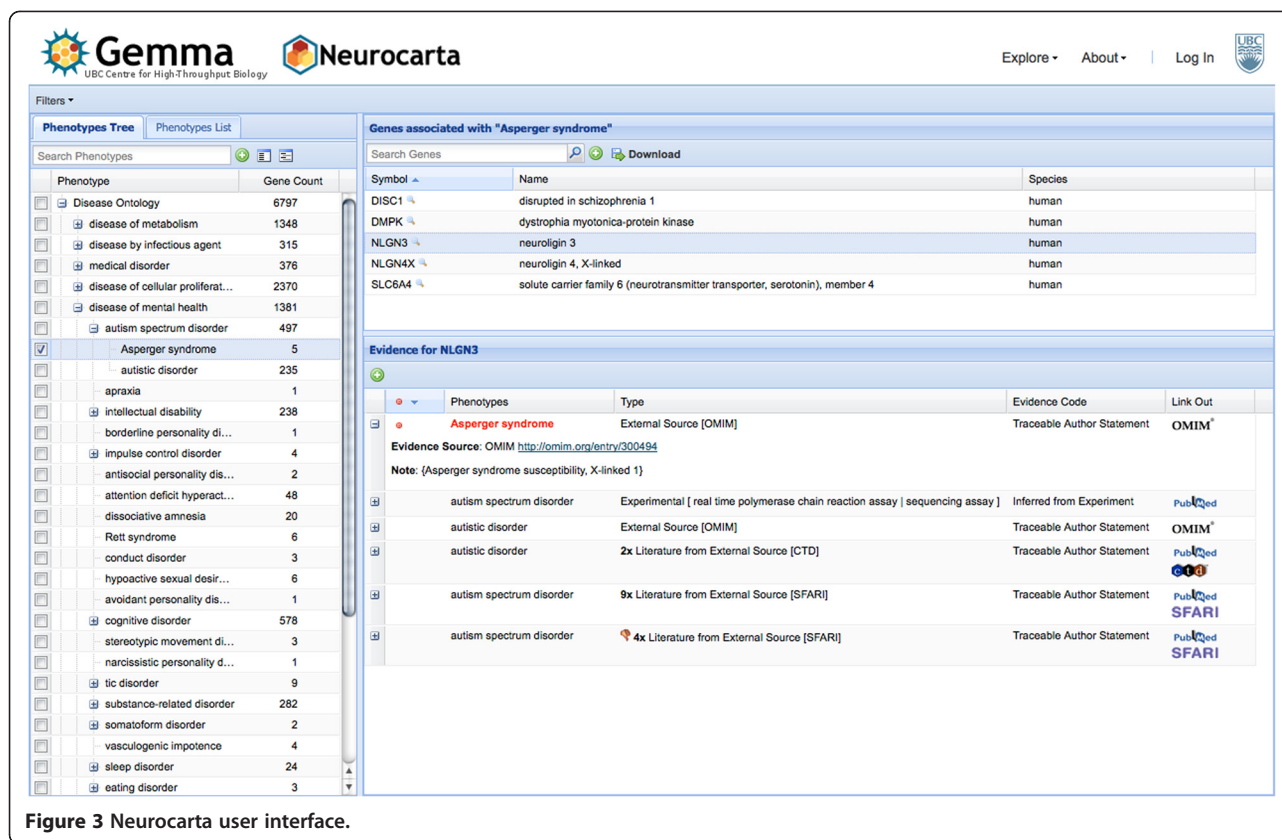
Gemma
UBC Centre for High-Throughput Biology

Neurocarta

Explore ▾ About ▾ Log In

UBC

Filters ▾

Phenotypes Tree | Phenotypes List

Search Phenotypes

| Phenotype | Gene Count |
|---|---|
| Disease Ontology | 6797 |
| disease of metabolism | 1348 |
| disease by infectious agent | 315 |
| medical disorder | 376 |
| disease of cellular proliferat... | 2370 |
| disease of mental health | 1381 |
| autism spectrum disorder | 497 |
| Asperger syndrome | 5 |
| autistic disorder | 235 |
| apraxia | 1 |
| intellectual disability | 238 |
| borderline personality di... | 1 |
| impulse control disorder | 4 |
| antisocial personality dis... | 2 |
| attention deficit hyperact... | 48 |
| dissociative amnesia | 20 |
| Rett syndrome | 6 |
| conduct disorder | 3 |
| hypoactive sexual desir... | 6 |
| avoidant personality dis... | 1 |
| cognitive disorder | 578 |
| stereotypic movement di... | 3 |
| narcissistic personality d... | 1 |
| tic disorder | 9 |
| substance-related disorder | 282 |
| somatoform disorder | 2 |
| vasculogenic impotence | 4 |
| sleep disorder | 24 |
| eating disorder | 3 |

Genes associated with "Asperger syndrome"

Search Genes | Download

| Symbol ▲ | Name | Species |
|---|---|---|
| DISC1 | disrupted in schizophrenia 1 | human |
| DMPK | dystrophia myotonica-protein kinase | human |
| NLGN3 | neuroligin 3 | human |
| NLGN4X | neuroligin 4, X-linked | human |
| SLC6A4 | solute carrier family 6 (neurotransmitter transporter, serotonin), member 4 | human |

Evidence for NLGN3

| | Phenotypes | Type | Evidence Code | Link Out |
|---|---|---|---|---|
| | Asperger syndrome | External Source [OMIM] | Traceable Author Statement | OMIM |
| | autism spectrum disorder | Experimental [ real time polymerase chain reaction assay \| sequencing assay ] | Inferred from Experiment | PubMed |
| | autistic disorder | External Source [OMIM] | Traceable Author Statement | OMIM |
| | autistic disorder | 2x Literature from External Source [CTD] | Traceable Author Statement | PubMed ctd |
| | autism spectrum disorder | 9x Literature from External Source [SFARI] | Traceable Author Statement | PubMed SFARI |
| | autism spectrum disorder | 4x Literature from External Source [SFARI] | Traceable Author Statement | PubMed SFARI |

Evidence Source: OMIM http://omim.org/entry/300494

Note: {Asperger syndrome susceptibility, X-linked 1}

Figure 3 Neurocarta user interface.